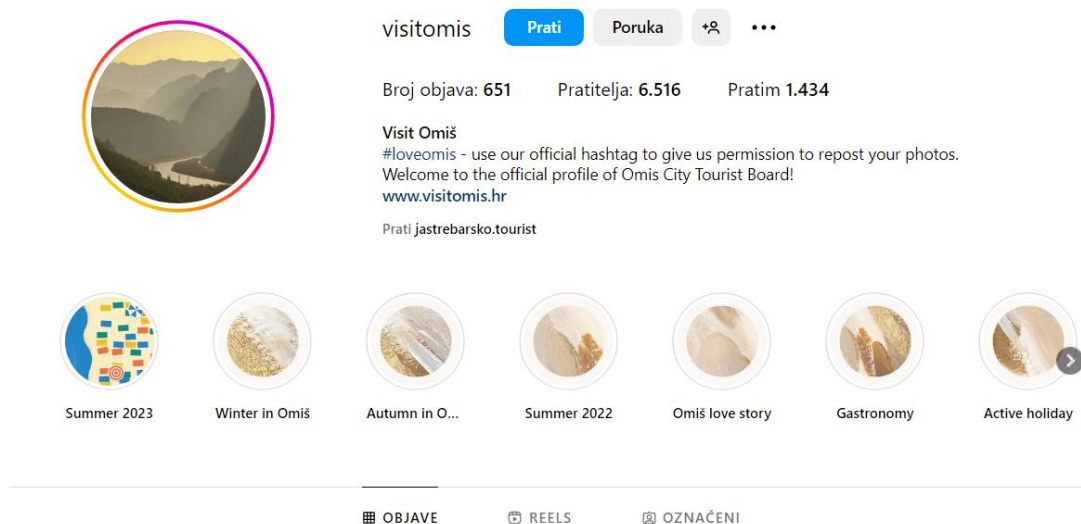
visitomis Prati Poruka

Broj objava: 651 Pratitelja: 6.516 Pratim 1.434

Visit Omiš
#loveomis - use our official hashtag to give us permission to repost your photos.
Welcome to the official profile of Omis City Tourist Board!
www.visitomis.hr

Prati jastrebarsko.tourist

Summer 2023
Winter in Omiš
Autumn in O...
Summer 2022
Omiš love story
Gastronomy
Active holiday

OBJAVE REELS OZNAČENI